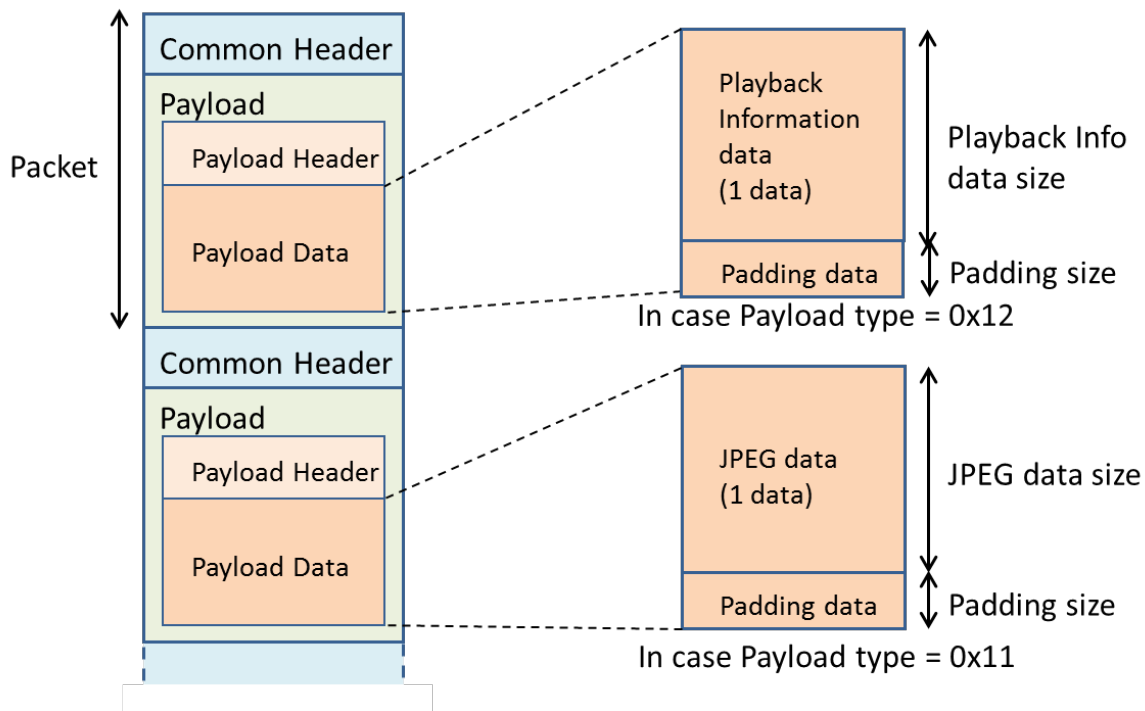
Packet

Common Header

Payload

Payload Header

Payload Data

Playback Information data (1 data)

Padding data

Playback Info data size

Padding size

In case Payload type = 0x12

Common Header

Payload

Payload Header

Payload Data

JPEG data (1 data)

Padding data

JPEG data size

Padding size

In case Payload type = 0x11